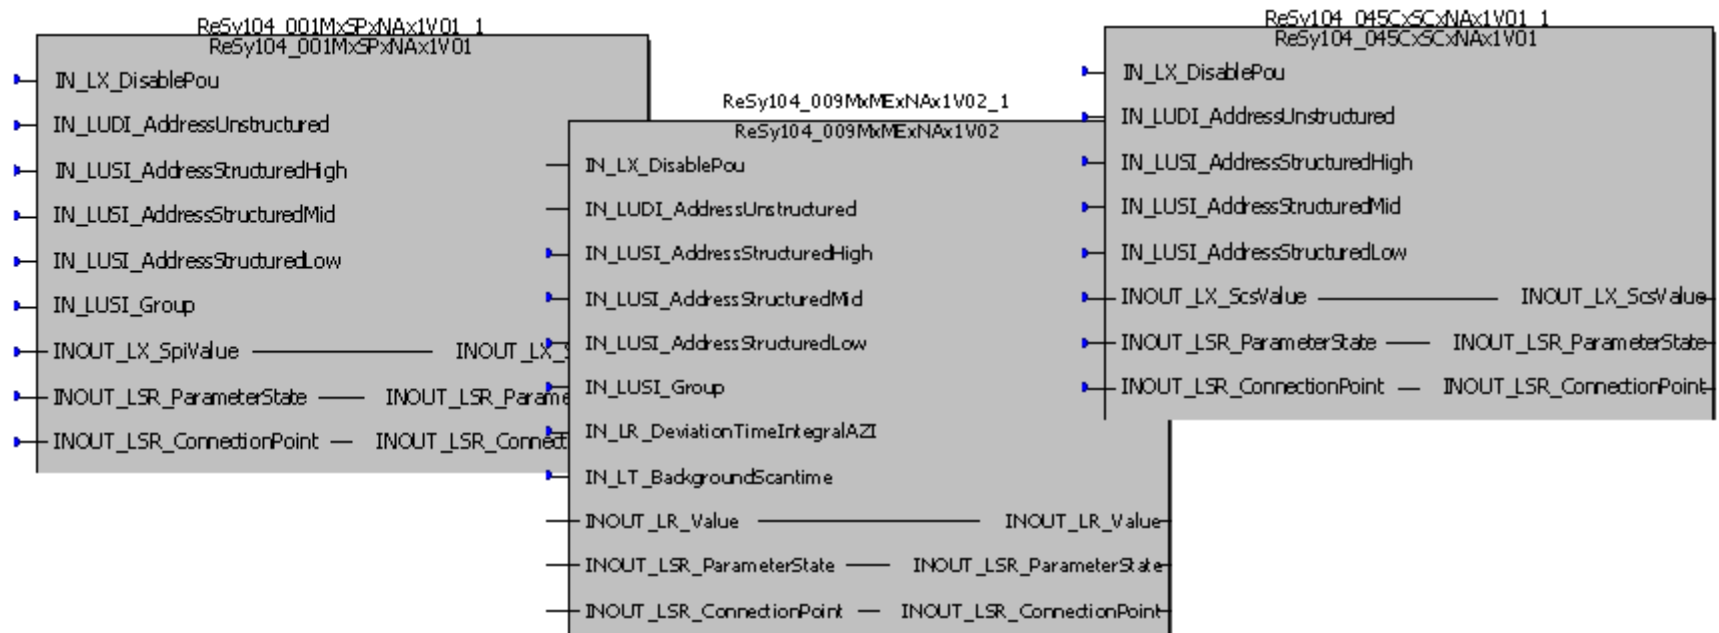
ReSy104_001MxSPxNAx1V01_1
ReSy104_001MxSPxNAx1V01
IN_LX_DisablePou
IN_LUDI_AddressUnstructured
IN_LUSI_AddressStructuredHigh
IN_LUSI_AddressStructuredMid
IN_LUSI_AddressStructuredLow
IN_LUSI_Group
INOUT_LX_SpiValue — INOUT_LX_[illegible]
INOUT_LSR_ParameterState — INOUT_LSR_Parame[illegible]
INOUT_LSR_ConnectionPoint — INOUT_LSR_Connect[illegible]

ReSy104_009MxMExNAx1V02_1
ReSy104_009MxMExNAx1V02
IN_LX_DisablePou
IN_LUDI_AddressUnstructured
IN_LUSI_AddressStructuredHigh
IN_LUSI_AddressStructuredMid
IN_LUSI_AddressStructuredLow
IN_LUSI_Group
IN_LR_DeviationTimeIntegralAZI
IN_LT_BackgroundScantime
INOUT_LR_Value — INOUT_LR_Value
INOUT_LSR_ParameterState — INOUT_LSR_ParameterState
INOUT_LSR_ConnectionPoint — INOUT_LSR_ConnectionPoint

ReSy104_045CxSCxNAx1V01_1
ReSy104_045CxSCxNAx1V01
IN_LX_DisablePou
IN_LUDI_AddressUnstructured
IN_LUSI_AddressStructuredHigh
IN_LUSI_AddressStructuredMid
IN_LUSI_AddressStructuredLow
INOUT_LX_ScsValue — INOUT_LX_ScsValue
INOUT_LSR_ParameterState — INOUT_LSR_ParameterState
INOUT_LSR_ConnectionPoint — INOUT_LSR_ConnectionPoint